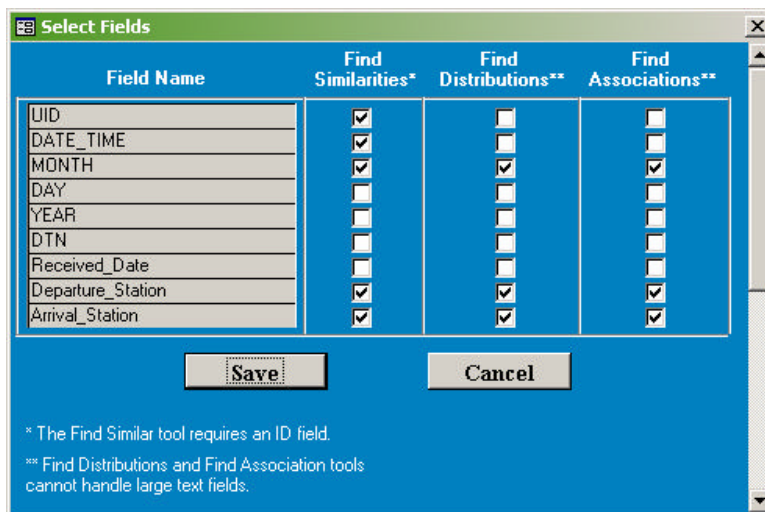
Select Fields

| Field Name | Find Similarities* | Find Distributions** | Find Associations** |
|---|---|---|---|
| UID | ☑ | ☐ | ☐ |
| DATE_TIME | ☑ | ☐ | ☐ |
| MONTH | ☑ | ☑ | ☑ |
| DAY | ☐ | ☐ | ☐ |
| YEAR | ☐ | ☐ | ☐ |
| DTN | ☐ | ☐ | ☐ |
| Received_Date | ☐ | ☐ | ☐ |
| Departure_Station | ☑ | ☑ | ☑ |
| Arrival_Station | ☑ | ☑ | ☑ |

Save Cancel

* The Find Similar tool requires an ID field.

** Find Distributions and Find Association tools cannot handle large text fields.